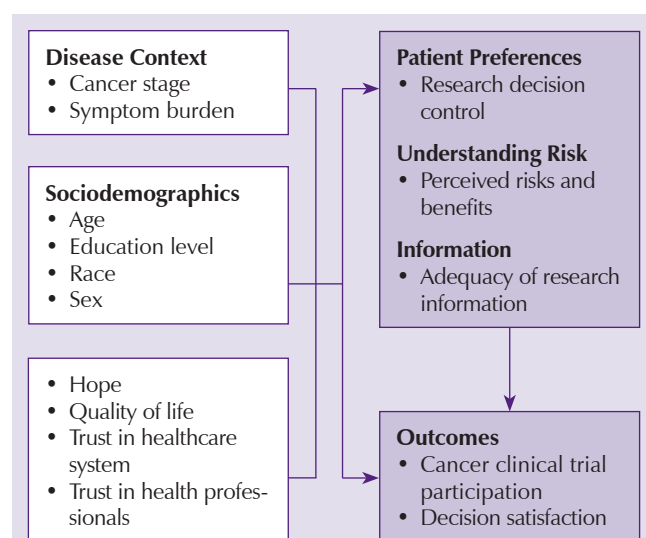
**Disease Context**
• Cancer stage
• Symptom burden

**Sociodemographics**
• Age
• Education level
• Race
• Sex

• Hope
• Quality of life
• Trust in healthcare system
• Trust in health professionals

**Patient Preferences**
• Research decision control

**Understanding Risk**
• Perceived risks and benefits

**Information**
• Adequacy of research information

**Outcomes**
• Cancer clinical trial participation
• Decision satisfaction